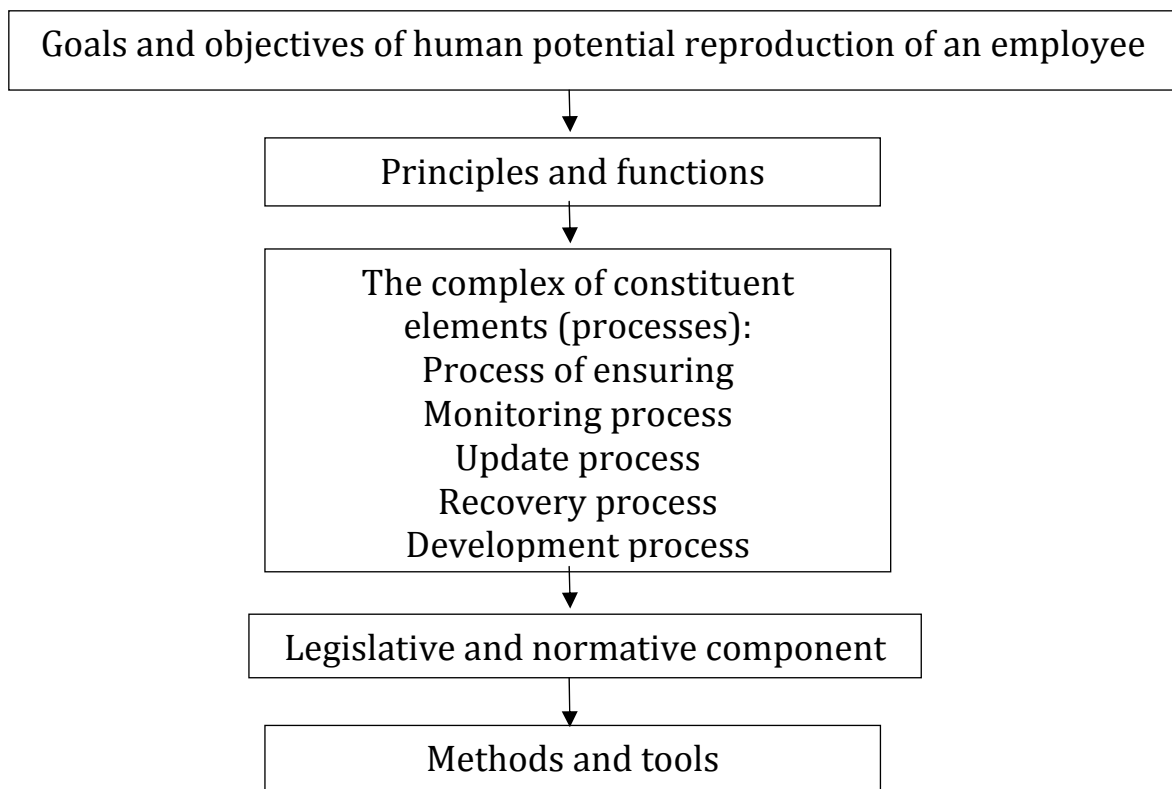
Goals and objectives of human potential reproduction of an employee

Principles and functions

The complex of constituent elements (processes):
Process of ensuring
Monitoring process
Update process
Recovery process
Development process

Legislative and normative component

Methods and tools